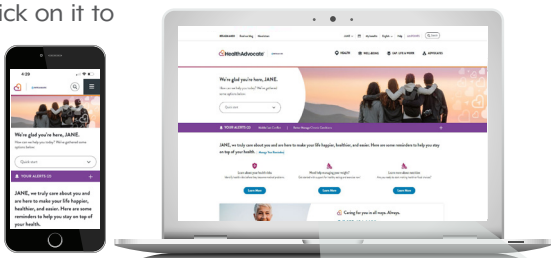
ick on it to

4:29

We're glad you're here, JANE.

Quick start

YOUR ALERTS (2)

JANE, we truly care about you and are here to make your life happier, healthier, and easier. Here are some reminders to help you stay on top of your health.

HealthAdvocate

HEALTH

WELLBEING

WORK LIFE

We're glad you're here, JANE.

Quick start

YOUR ALERTS (2)

JANE, we truly care about you and are here to make your life happier, healthier, and easier. Here are some reminders to help you stay on top of your health.

Learn More

Learn More

Learn More

Caring for you is all ways. Always.